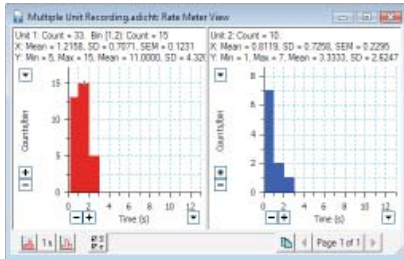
Multiple Unit Recording.adicht: Rate Meter View

Unit 1: Count = 33, Bin [1,2]: Count = 15
X: Mean = 1.2156, SD = 0.7071, SEM = 0.1231
Y: Min = 5, Max = 15, Mean = 11.0000, SD = 4.32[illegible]

Counts/bin
15
10
5
0
0
4
8
12
Time (s)

Unit 2: Count = 10
X: Mean = 0.8119, SD = 0.7258, SEM = 0.2295
Y: Min = 1, Max = 7, Mean = 3.3333, SD = 2.6247

Counts/bin
8
6
4
2
0
0
4
8
12
Time (s)

1s

Page 1 of 1